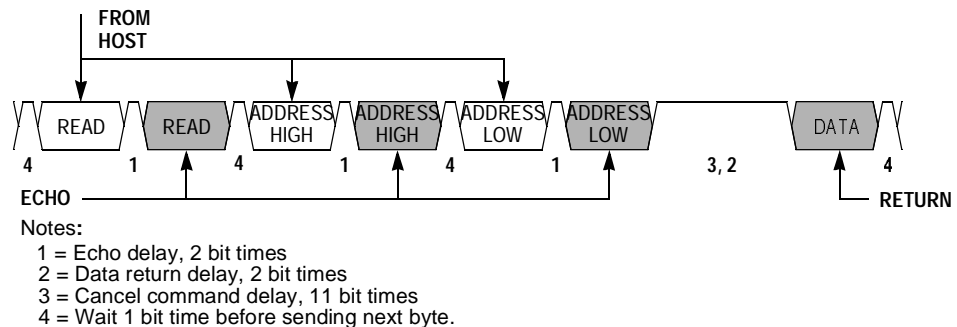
FROM HOST

READ READ ADDRESS HIGH ADDRESS HIGH ADDRESS LOW ADDRESS LOW DATA

4 1 4 1 4 1 3, 2 4

ECHO

RETURN

Notes:
1 = Echo delay, 2 bit times
2 = Data return delay, 2 bit times
3 = Cancel command delay, 11 bit times
4 = Wait 1 bit time before sending next byte.